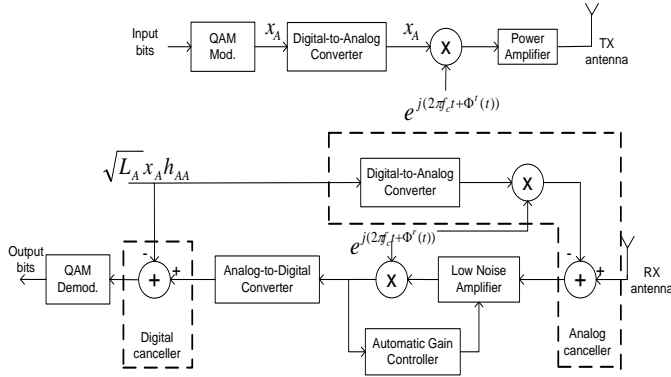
Input bits

QAM Mod.

$x_A$

Digital-to-Analog Converter

$x_A$

X

Power Amplifier

TX antenna

$e^{j(2\pi f_c t+\Phi^t(t))}$

$\sqrt{L_A}\, x_A h_{AA}$

Digital-to-Analog Converter

X

$e^{j(2\pi f_c t+\Phi^r(t))}$

Output bits

QAM Demod.

-

+

+

Analog-to-Digital Converter

X

Low Noise Amplifier

-

+

+

RX antenna

Digital canceller

Automatic Gain Controller

Analog canceller